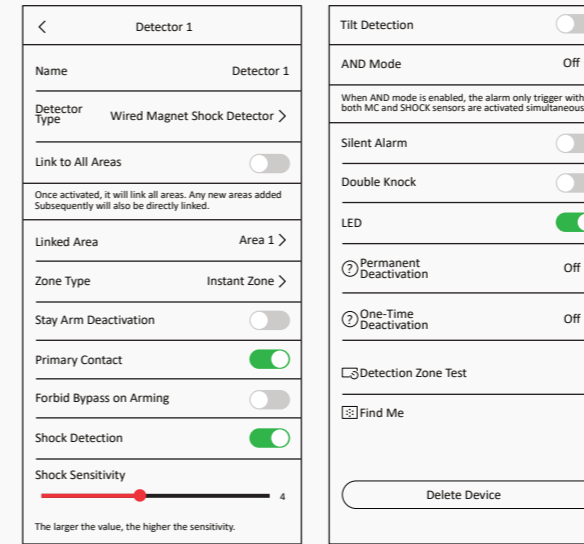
<

Detector 1

Name Detector 1

Detector Type Wired Magnet Shock Detector >

Link to All Areas

Once activated, it will link all areas. Any new areas added Subsequently will also be directly linked.

Linked Area Area 1 >

Zone Type Instant Zone >

Stay Arm Deactivation

Primary Contact

Forbid Bypass on Arming

Shock Detection

Shock Sensitivity

4

The larger the value, the higher the sensitivity.

Tilt Detection

AND Mode Off

When AND mode is enabled, the alarm only trigger with both MC and SHOCK sensors are activated simultaneous

Silent Alarm

Double Knock

LED

? Permanent Deactivation Off

? One-Time Deactivation Off

Detection Zone Test

Find Me

Delete Device